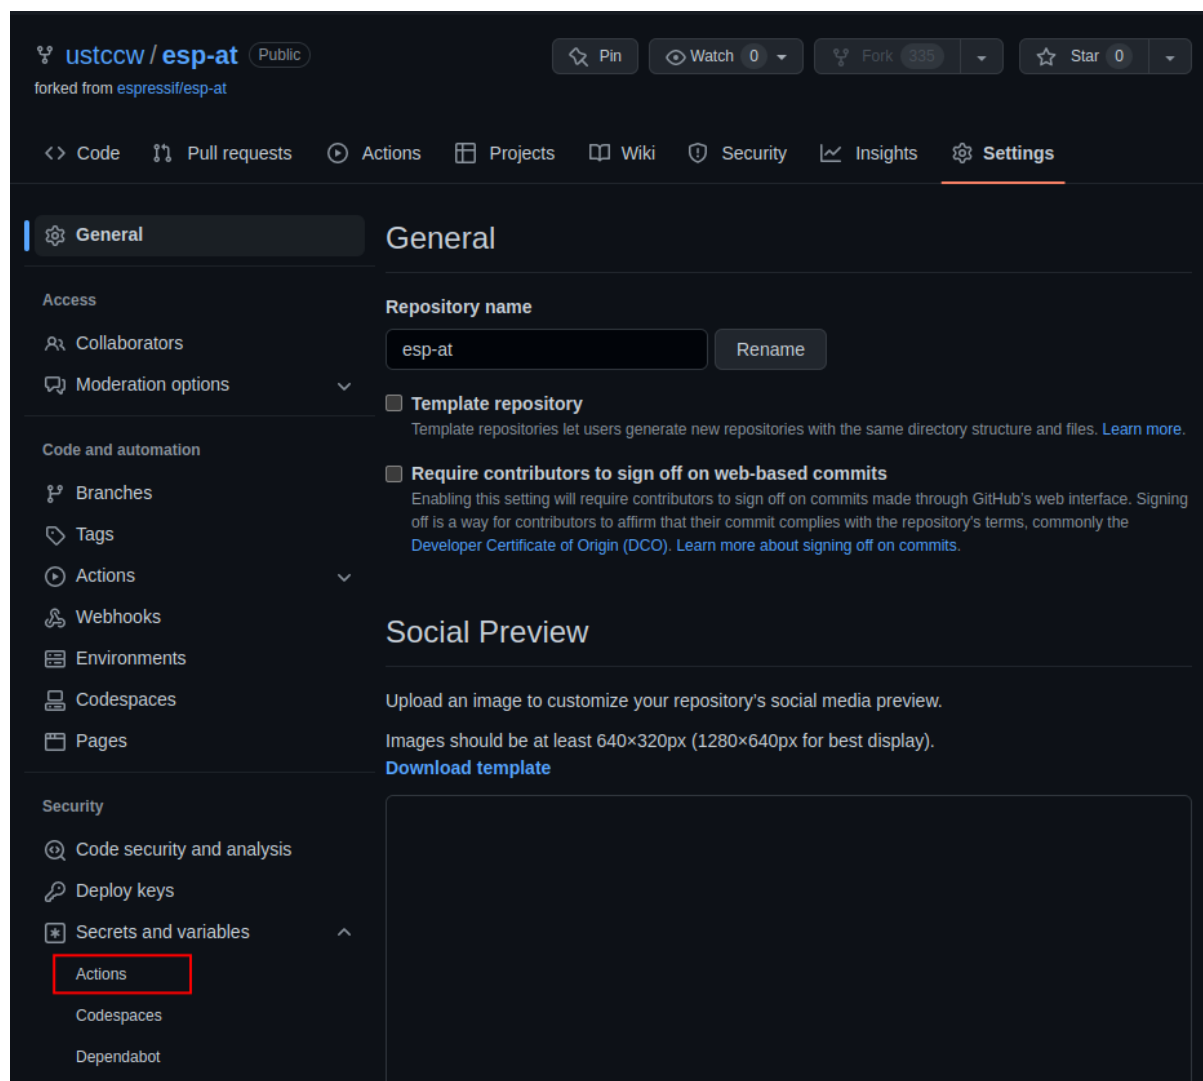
ustccw / esp-at Public
forked from espressif/esp-at

Pin Watch 0 Fork 335 Star 0

Code Pull requests Actions Projects Wiki Security Insights Settings

General

Access
Collaborators
Moderation options

Code and automation
Branches
Tags
Actions
Webhooks
Environments
Codespaces
Pages

Security
Code security and analysis
Deploy keys
Secrets and variables
Actions
Codespaces
Dependabot

General

Repository name
esp-at
Rename

Template repository
Template repositories let users generate new repositories with the same directory structure and files. Learn more.

Require contributors to sign off on web-based commits
Enabling this setting will require contributors to sign off on commits made through GitHub's web interface. Signing off is a way for contributors to affirm that their commit complies with the repository's terms, commonly the Developer Certificate of Origin (DCO). Learn more about signing off on commits.

Social Preview

Upload an image to customize your repository's social media preview.

Images should be at least 640×320px (1280×640px for best display).
Download template